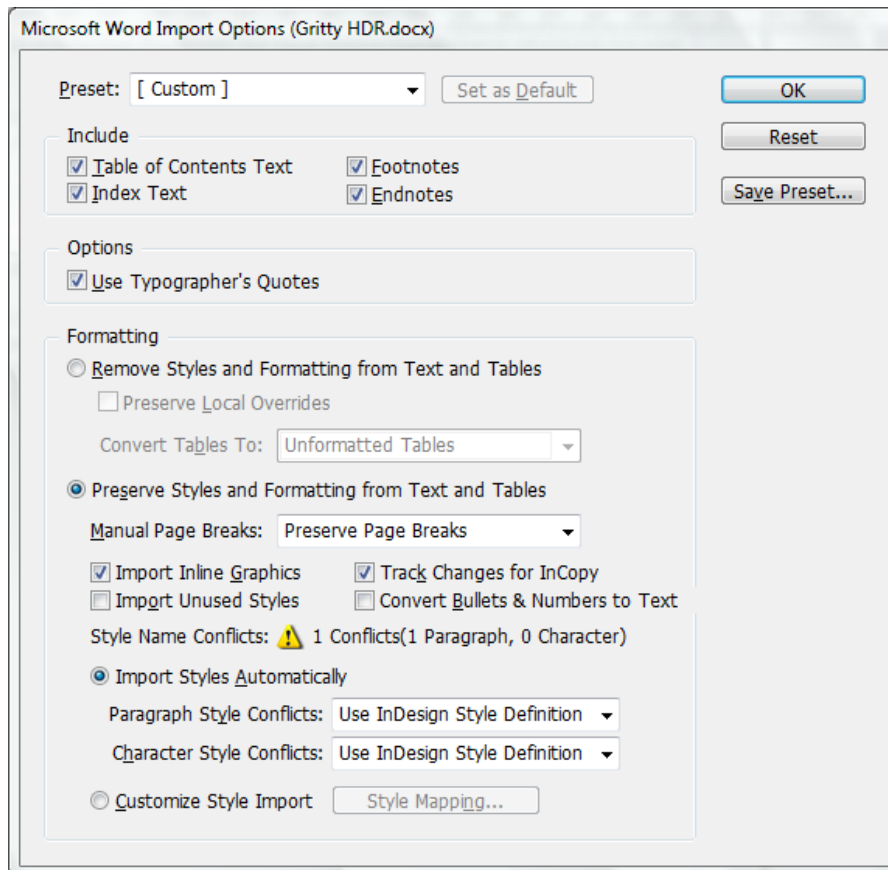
Microsoft Word Import Options (Gritty HDR.docx)

Preset: [ Custom ]

Set as Default

OK

Reset

Save Preset...

Include

Table of Contents Text

Footnotes

Index Text

Endnotes

Options

Use Typographer's Quotes

Formatting

Remove Styles and Formatting from Text and Tables

Preserve Local Overrides

Convert Tables To: Unformatted Tables

Preserve Styles and Formatting from Text and Tables

Manual Page Breaks: Preserve Page Breaks

Import Inline Graphics

Track Changes for InCopy

Import Unused Styles

Convert Bullets & Numbers to Text

Style Name Conflicts: 1 Conflicts(1 Paragraph, 0 Character)

Import Styles Automatically

Paragraph Style Conflicts: Use InDesign Style Definition

Character Style Conflicts: Use InDesign Style Definition

Customize Style Import

Style Mapping...